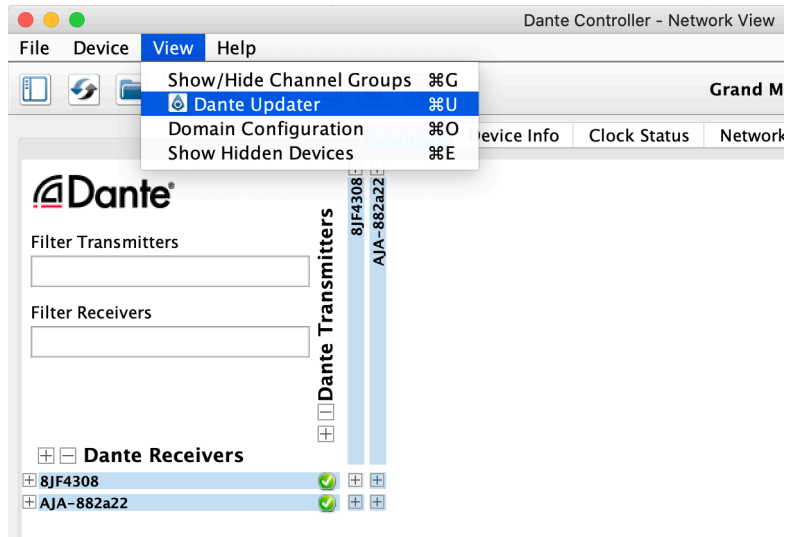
Dante Controller - Network View

File Device View Help

Show/Hide Channel Groups ⌘G
Dante Updater ⌘U
Domain Configuration ⌘O
Show Hidden Devices ⌘E

Grand M

Device Info Clock Status Network

Dante®

Filter Transmitters

Filter Receivers

Dante Transmitters

8JF4308

AJA-882a22

Dante Receivers

8JF4308

AJA-882a22